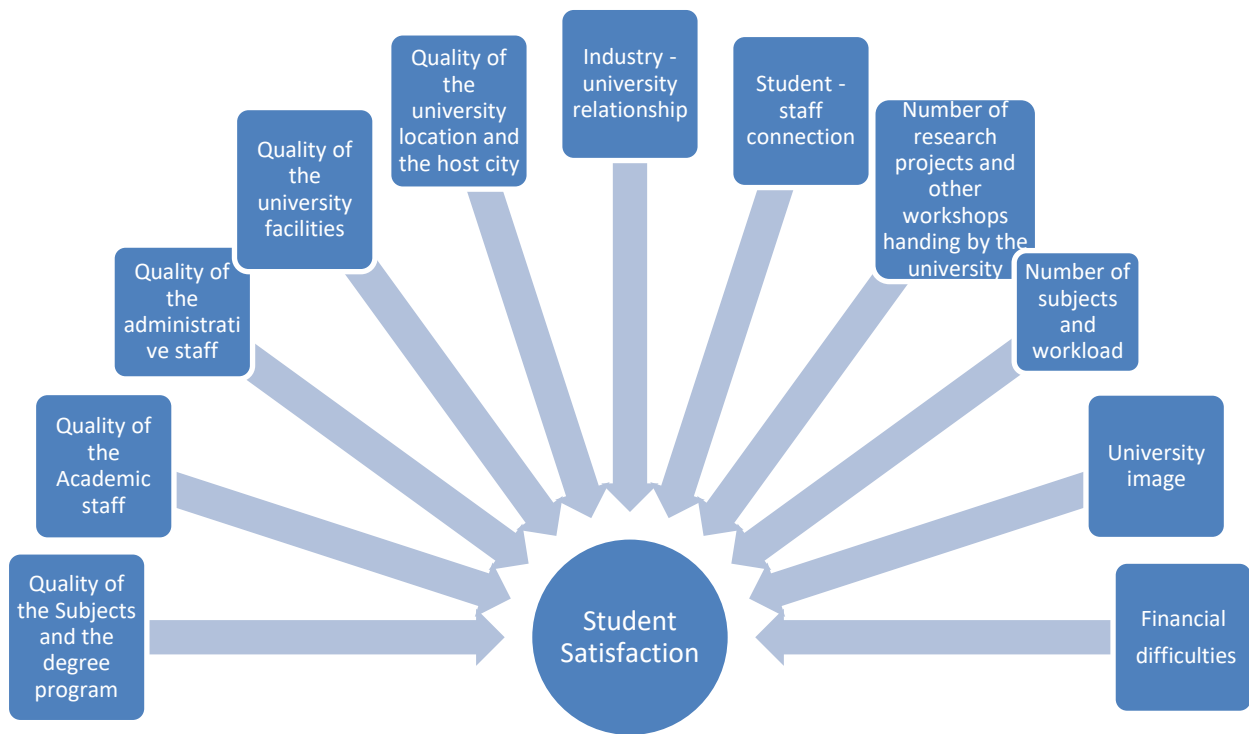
Quality of the Subjects and the degree program

Quality of the Academic staff

Quality of the administrati ve staff

Quality of the university facilities

Quality of the university location and the host city

Industry - university relationship

Student - staff connection

Number of research projects and other workshops handing by the university

Number of subjects and workload

University image

Financial difficulties

Student Satisfaction